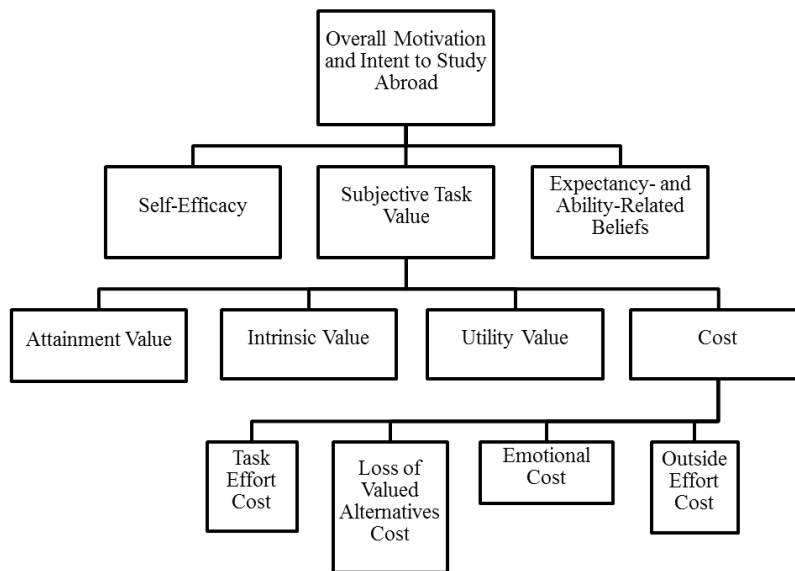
Overall Motivation and Intent to Study Abroad

Self-Efficacy

Subjective Task Value

Expectancy- and Ability-Related Beliefs

Attainment Value

Intrinsic Value

Utility Value

Cost

Task Effort Cost

Loss of Valued Alternatives Cost

Emotional Cost

Outside Effort Cost